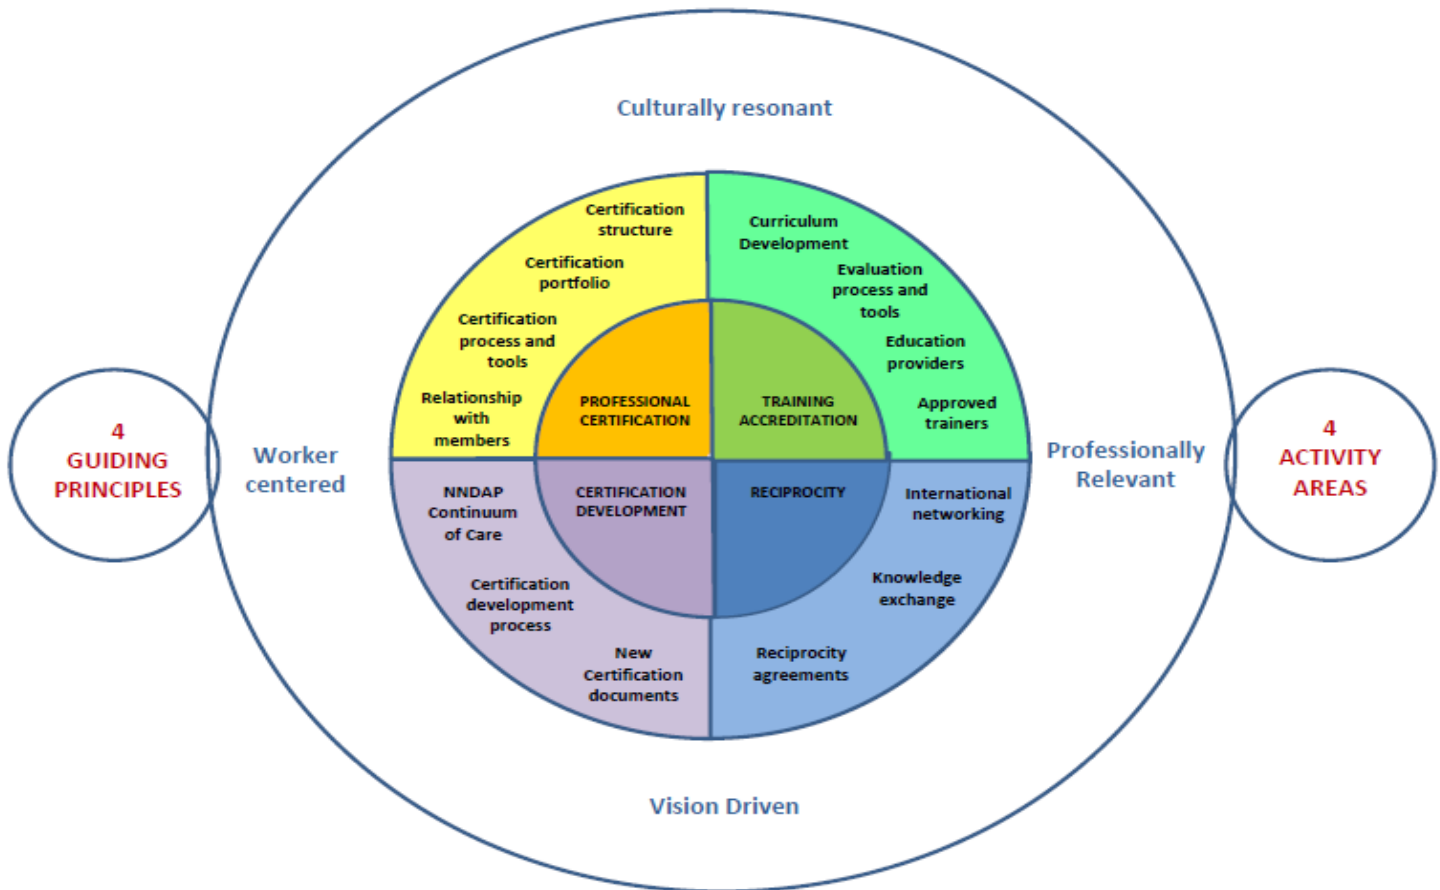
Culturally resonant

4
GUIDING
PRINCIPLES

Worker centered

Certification structure

Certification portfolio

Certification process and tools

Relationship with members

PROFESSIONAL CERTIFICATION

Curriculum Development

Evaluation process and tools

Education providers

Approved trainers

TRAINING ACCREDITATION

Professionally Relevant

4
ACTIVITY
AREAS

NNDAP Continuum of Care

Certification development process

New Certification documents

CERTIFICATION DEVELOPMENT

RECIPROCITY

International networking

Knowledge exchange

Reciprocity agreements

Vision Driven